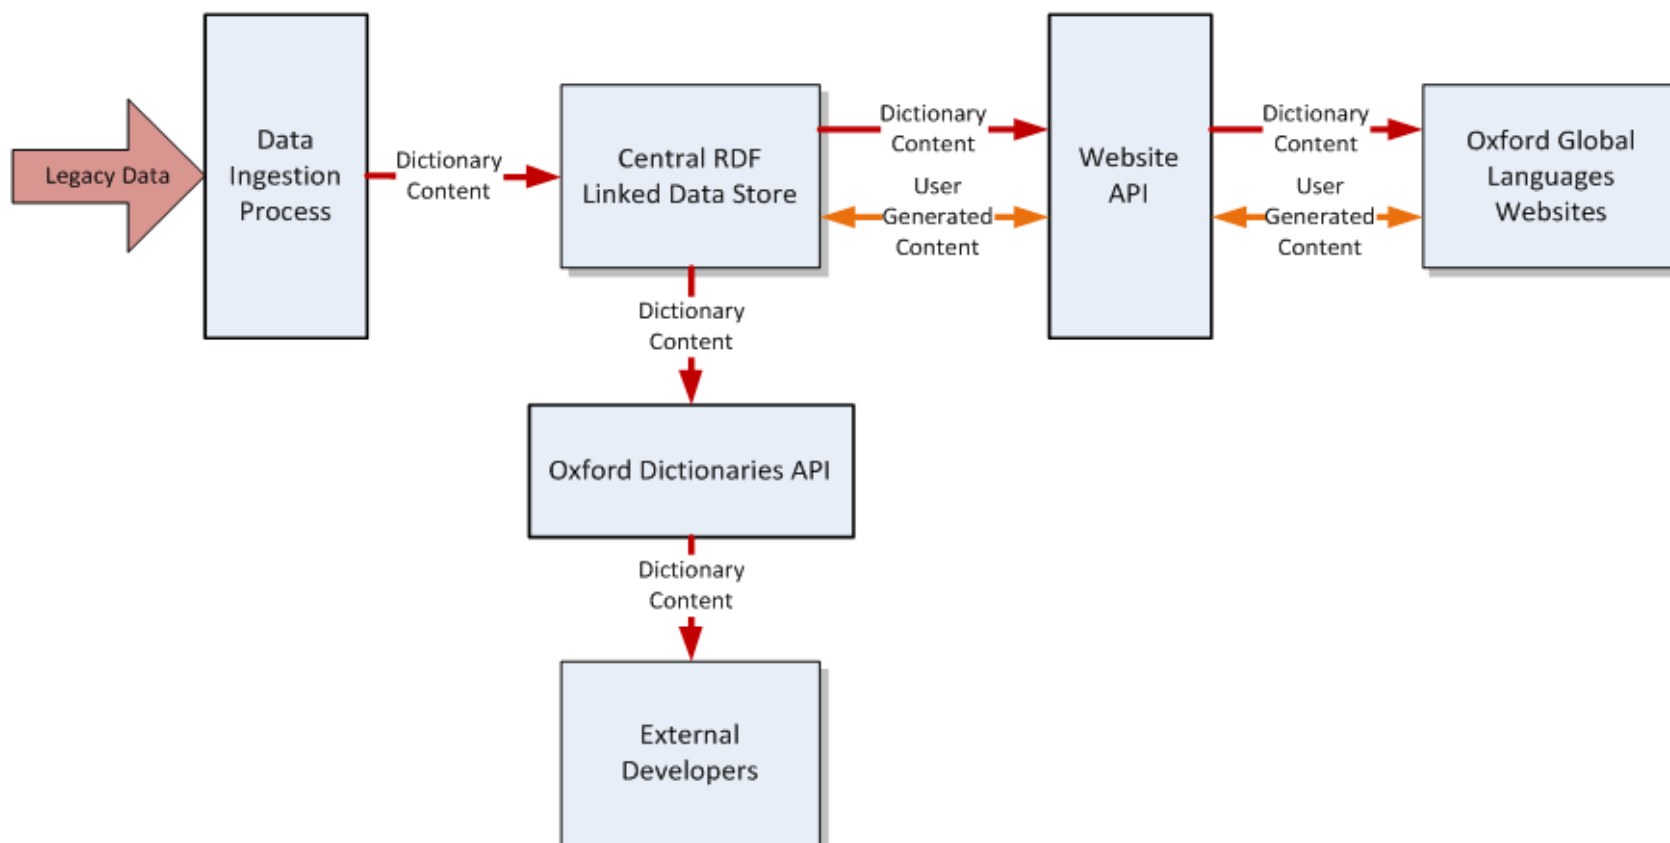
Legacy Data

Data Ingestion Process

Dictionary Content

Central RDF Linked Data Store

Dictionary Content

User Generated Content

Website API

Dictionary Content

User Generated Content

Oxford Global Languages Websites

Dictionary Content

Oxford Dictionaries API

Dictionary Content

External Developers